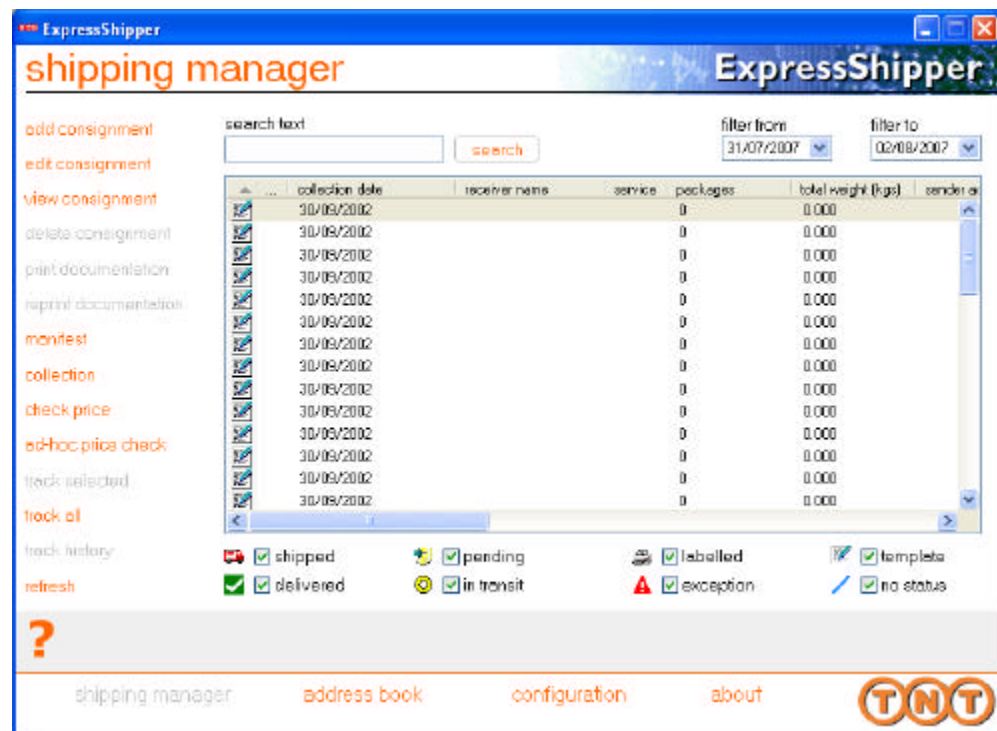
ExpressShipper

shipping manager

ExpressShipper

add consignment
edit consignment
view consignment
delete consignment
print documentation
reprint documentation
manifest
collection
check price
ad-hoc price check
track selected
track all
track history
refresh

search text
search
filter from
31/07/2007
filter to
02/08/2007

| ... | collection date | receiver name | service | packages | total weight (kgs) | sender a |
|---|---|---|---|---|---|---|
| | 30/09/2002 | | | 0 | 0.000 | |
| | 30/09/2002 | | | 0 | 0.000 | |
| | 30/09/2002 | | | 0 | 0.000 | |
| | 30/09/2002 | | | 0 | 0.000 | |
| | 30/09/2002 | | | 0 | 0.000 | |
| | 30/09/2002 | | | 0 | 0.000 | |
| | 30/09/2002 | | | 0 | 0.000 | |
| | 30/09/2002 | | | 0 | 0.000 | |
| | 30/09/2002 | | | 0 | 0.000 | |
| | 30/09/2002 | | | 0 | 0.000 | |
| | 30/09/2002 | | | 0 | 0.000 | |
| | 30/09/2002 | | | 0 | 0.000 | |
| | 30/09/2002 | | | 0 | 0.000 | |
| | 30/09/2002 | | | 0 | 0.000 | |

shipped
pending
labelled
template
delivered
in transit
exception
no status

?

shipping manager
address book
configuration
about
TNT